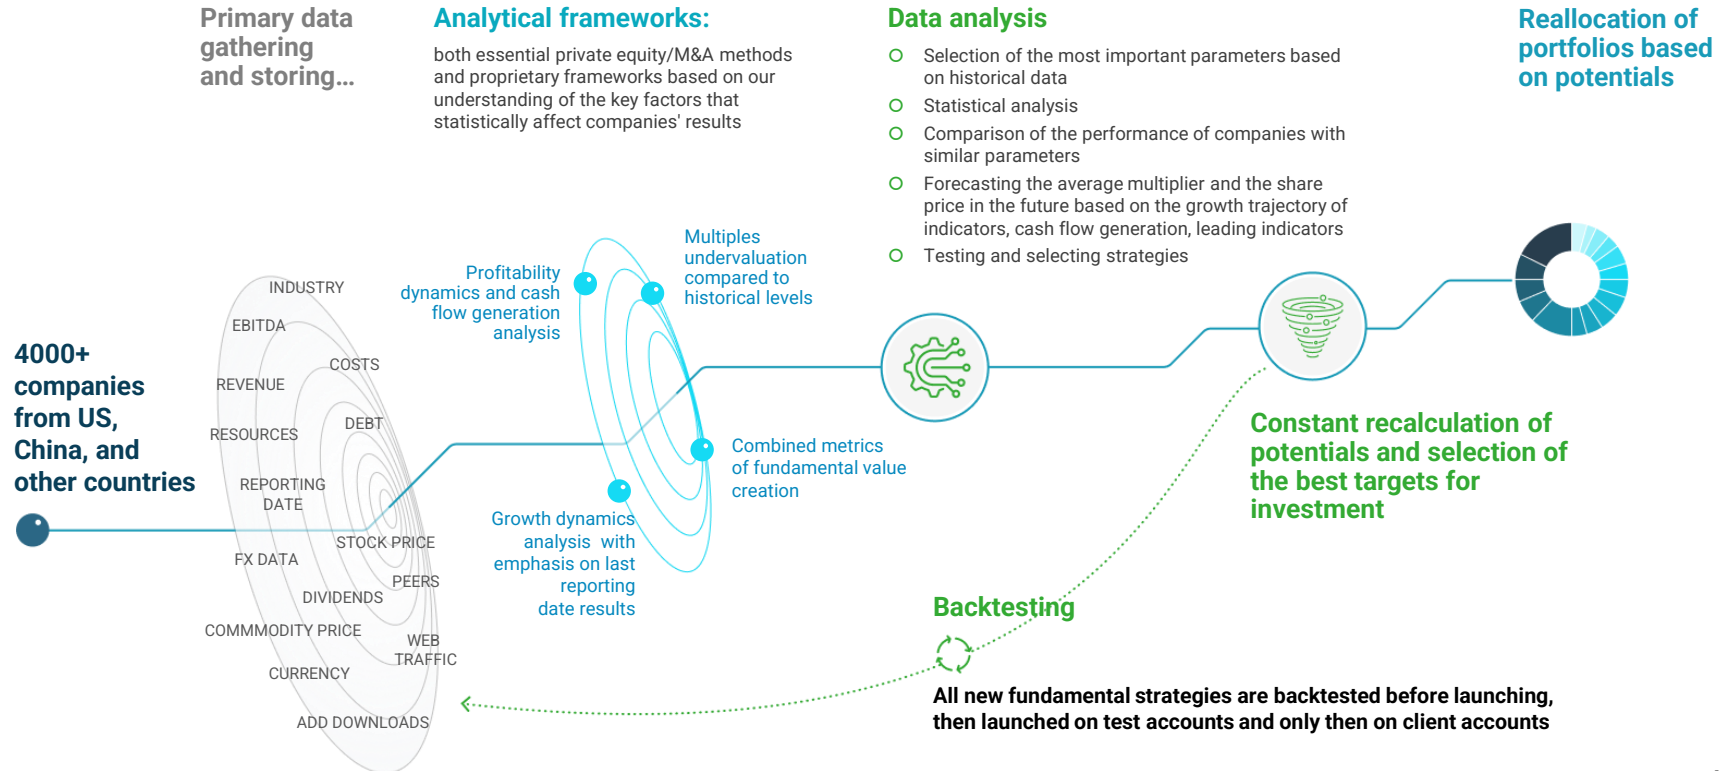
Primary data gathering and storing...

Analytical frameworks:

both essential private equity/M&A methods and proprietary frameworks based on our understanding of the key factors that statistically affect companies' results

Data analysis

Selection of the most important parameters based on historical data

Statistical analysis

Comparison of the performance of companies with similar parameters

Forecasting the average multiplier and the share price in the future based on the growth trajectory of indicators, cash flow generation, leading indicators

Testing and selecting strategies

Reallocation of portfolios based on potentials

4000+ companies from US, China, and other countries

INDUSTRY
EBITDA
COSTS
REVENUE
DEBT
RESOURCES
REPORTING DATE
STOCK PRICE
FX DATA
PEERS
DIVIDENDS
COMMMODITY PRICE
WEB TRAFFIC
CURRENCY
ADD DOWNLOADS

Profitability dynamics and cash flow generation analysis

Multiples undervaluation compared to historical levels

Combined metrics of fundamental value creation

Growth dynamics analysis with emphasis on last reporting date results

Constant recalculation of potentials and selection of the best targets for investment

Backtesting

All new fundamental strategies are backtested before launching, then launched on test accounts and only then on client accounts